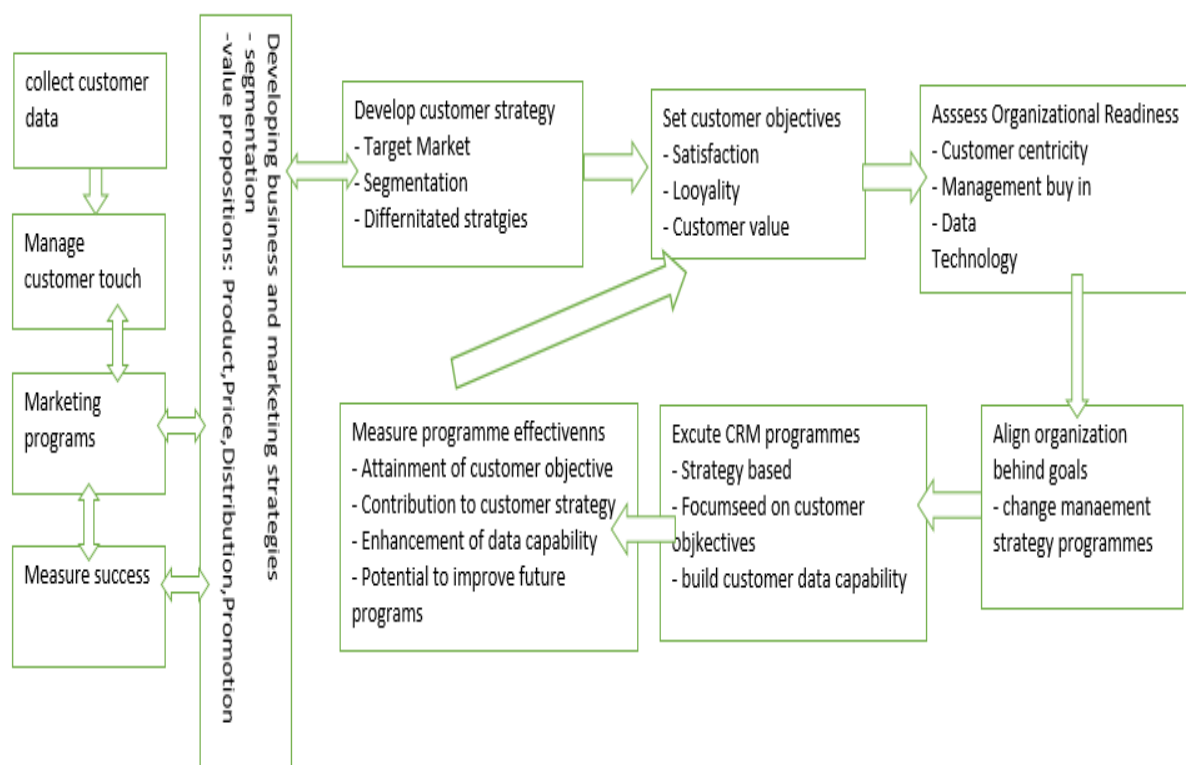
collect customer data

Manage customer touch

Marketing programs

Measure success

Developing business and marketing strategies
- segmentation
-value propositions: Product,Price,Distribution,Promotion

Develop customer strategy
- Target Market
- Segmentation
- Differnitated stratgies

Set customer objectives
- Satisfaction
- Looyality
- Customer value

Asssess Organizational Readiness
- Customer centricity
- Management buy in
- Data
Technology

Align organization behind goals
- change manaement strategy programmes

Excute CRM programmes
- Strategy based
- Focumseed on customer objkectives
- build customer data capability

Measure programme effectivenns
- Attainment of customer objective
- Contribution to customer strategy
- Enhancement of data capability
- Potential to improve future programs